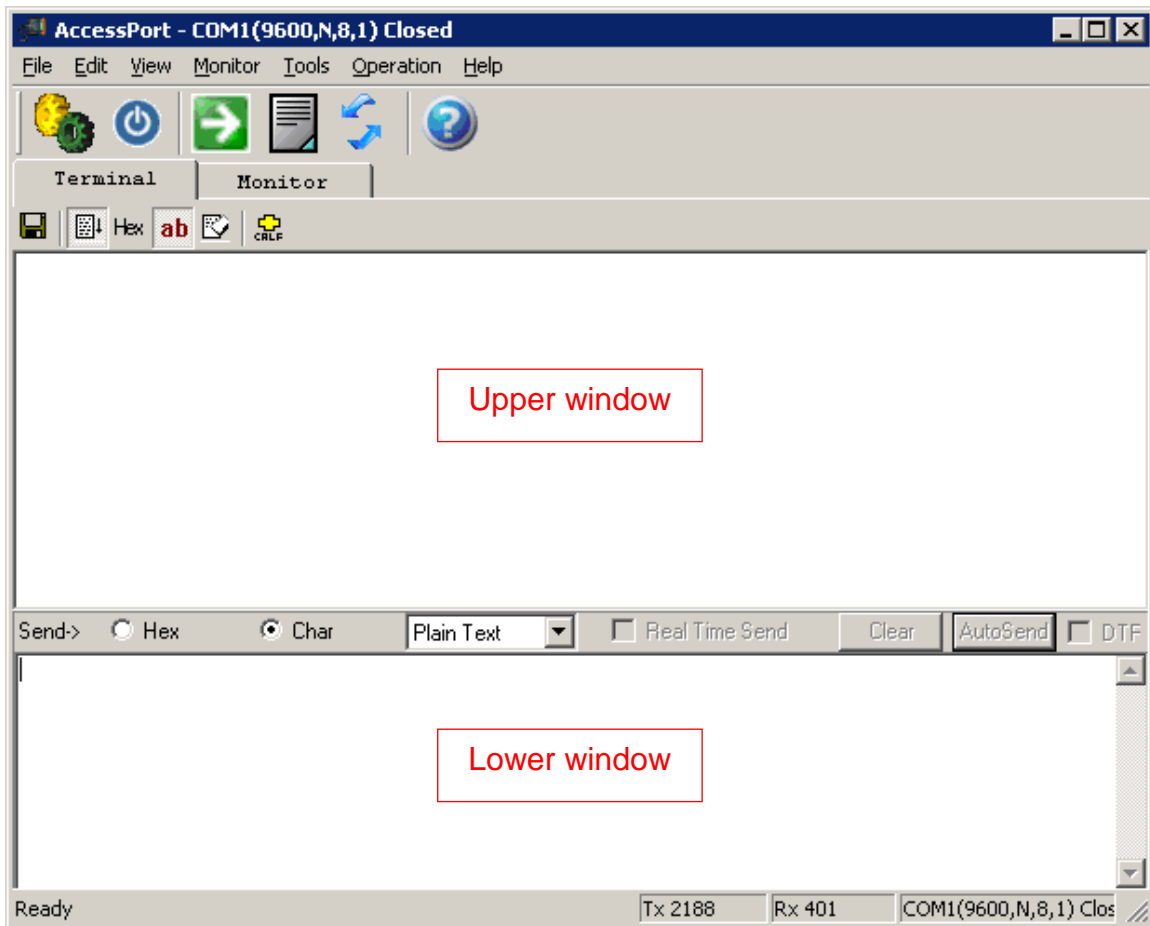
AccessPort - COM1(9600,N,8,1) Closed

File Edit View Monitor Tools Operation Help

Terminal Monitor

Hex ab CRLF

Upper window

Send-> Hex Char Plain Text Real Time Send Clear AutoSend DTF

Lower window

Ready Tx 2188 Rx 401 COM1(9600,N,8,1) Clos